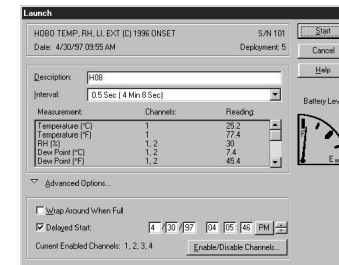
Launch

HOBO TEMP, RH, LI, EXT (C) 1996 ONSET
S/N 101
Date: 4/30/97 09:55 AM
Deployment: 5

Start
Cancel
Help

Description: H08

Interval: 0.5 Sec ( 4 Min 8 Sec)

Battery Lev

| Measurement: | Channels: | Reading: |
|---|---|---|
| Temperature (°C) | 1 | 25.2 |
| Temperature (°F) | 1 | 77.4 |
| RH (%) | 1, 2 | 30 |
| Dew Point (°C) | 1, 2 | 7.4 |
| Dew Point (°F) | 1, 2 | 45.4 |

F
E

Advanced Options...

Wrap Around When Full

Delayed Start: 4 /30 /97 04 : 05 : 46 PM

Current Enabled Channels: 1, 2, 3, 4

Enable/Disable Channels...